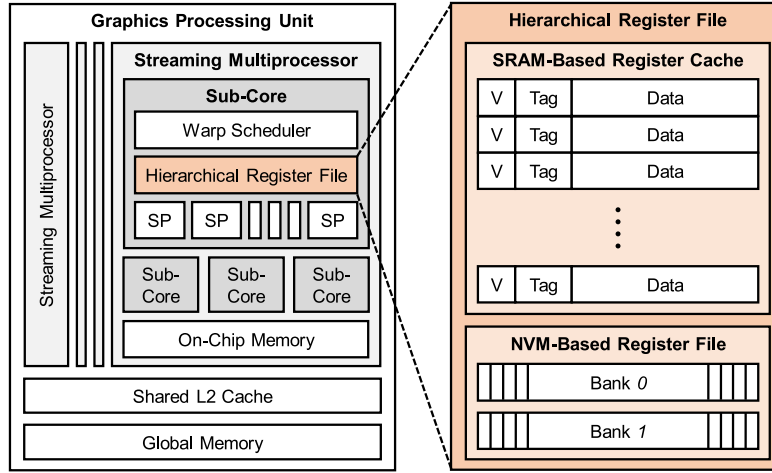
Graphics Processing Unit

Streaming Multiprocessor

Streaming Multiprocessor

Sub-Core

Warp Scheduler

Hierarchical Register File

SP SP SP

Sub-Core Sub-Core Sub-Core

On-Chip Memory

Shared L2 Cache

Global Memory

Hierarchical Register File

SRAM-Based Register Cache

| V | Tag | Data |
|---|---|---|
| V | Tag | Data |
| V | Tag | Data |
| V | Tag | Data |

NVM-Based Register File

Bank *0*

Bank *1*